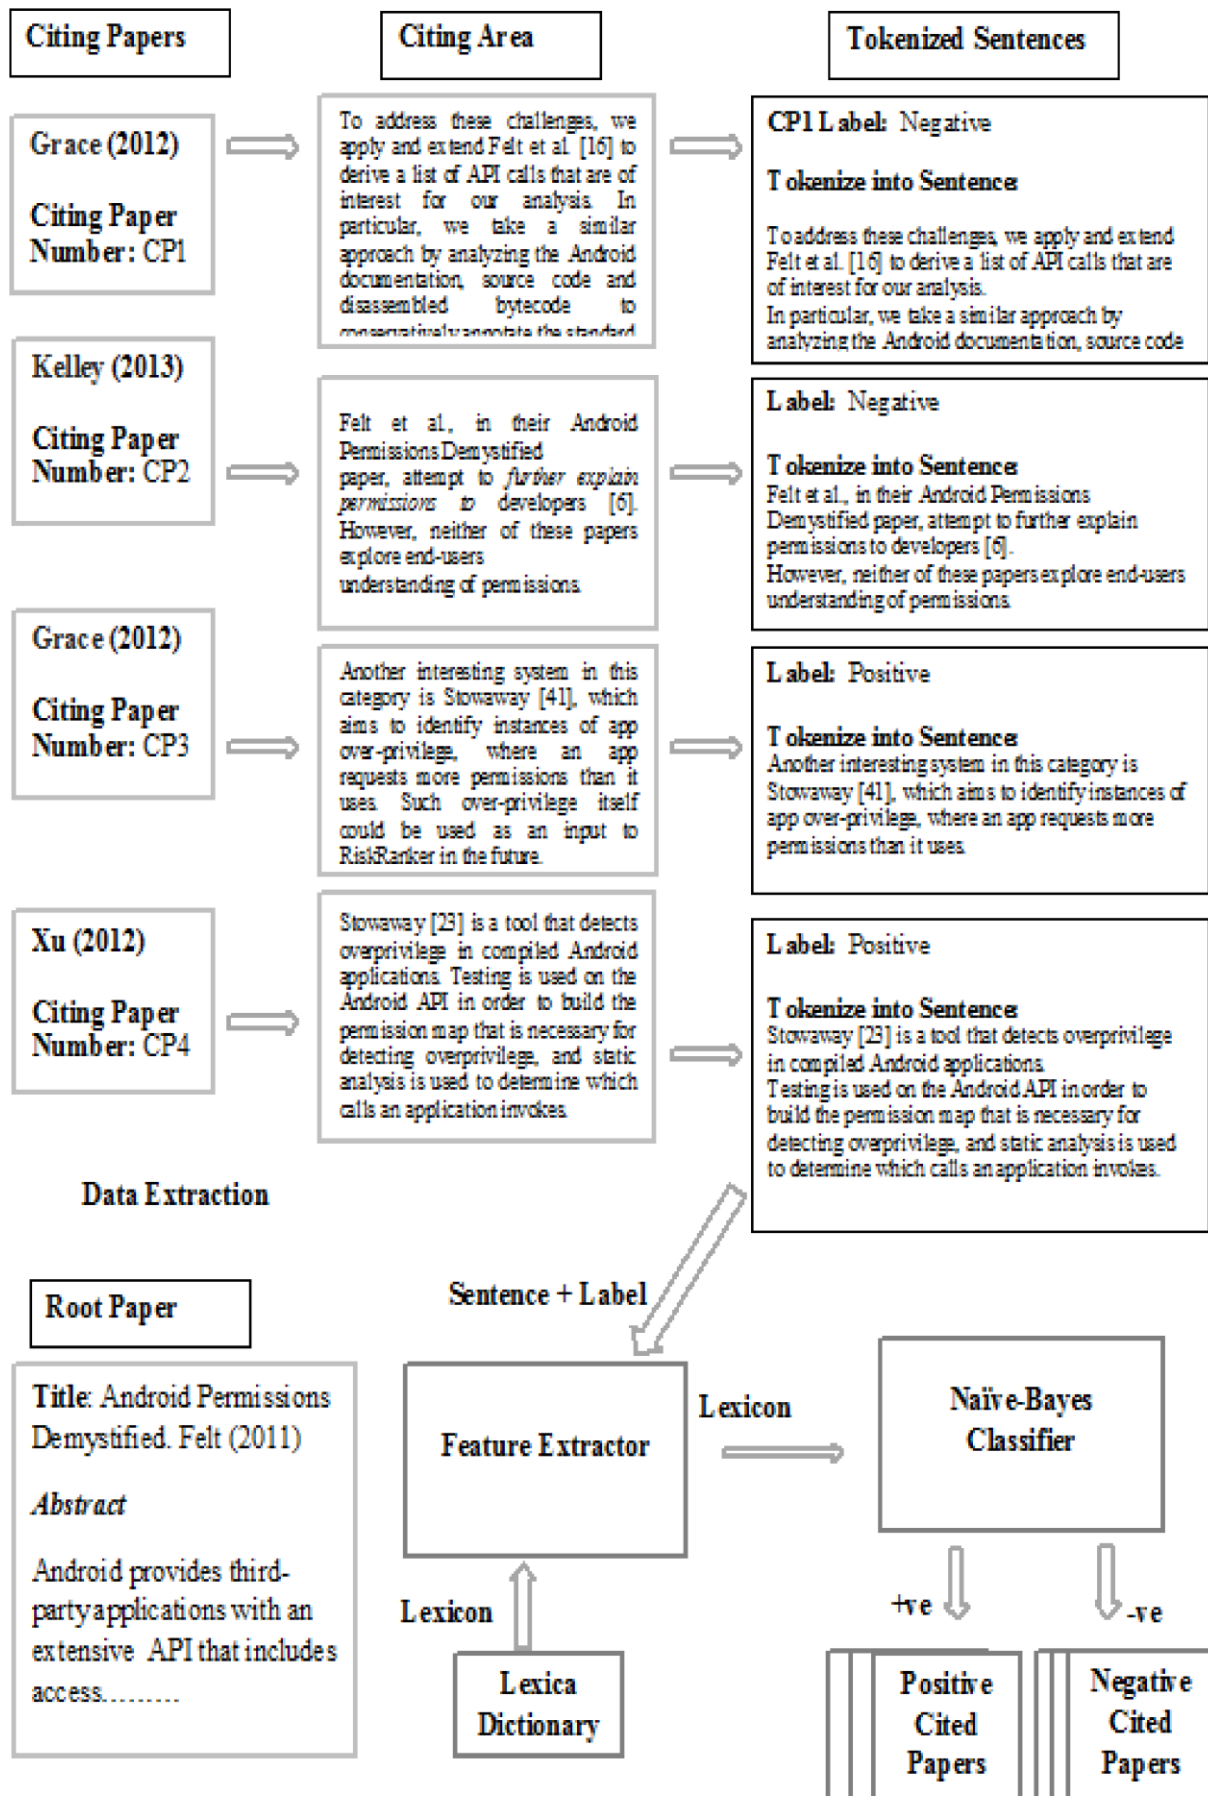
Citing Papers

Citing Area

Tokenized Sentences

Grace (2012)

Citing Paper Number: CP1

To address these challenges, we apply and extend Felt et al [16] to derive a list of API calls that are of interest for our analysis. In particular, we take a similar approach by analyzing the Android documentation, source code and disassembled bytecode to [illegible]

CP1 Label: Negative

Tokenize into Sentences

To address these challenges, we apply and extend Felt et al. [16] to derive a list of API calls that are of interest for our analysis.
In particular, we take a similar approach by analyzing the Android documentation, source code

Kelley (2013)

Citing Paper Number: CP2

Felt et al., in their Android Permissions Demystified paper, attempt to further explain permissions to developers [6]. However, neither of these papers explore end-users understanding of permissions.

Label: Negative

Tokenize into Sentences
Felt et al., in their Android Permissions Demystified paper, attempt to further explain permissions to developers [6].
However, neither of these papers explore end-users understanding of permissions.

Grace (2012)

Citing Paper Number: CP3

Another interesting system in this category is Stowaway [41], which aims to identify instances of app over-privilege, where an app requests more permissions than it uses. Such over-privilege itself could be used as an input to RiskRanker in the future.

Label: Positive

Tokenize into Sentences
Another interesting system in this category is Stowaway [41], which aims to identify instances of app over-privilege, where an app requests more permissions than it uses.

Xu (2012)

Citing Paper Number: CP4

Stowaway [23] is a tool that detects overprivilege in compiled Android applications. Testing is used on the Android API in order to build the permission map that is necessary for detecting overprivilege, and static analysis is used to determine which calls an application invokes.

Label: Positive

Tokenize into Sentences
Stowaway [23] is a tool that detects overprivilege in compiled Android applications.
Testing is used on the Android API in order to build the permission map that is necessary for detecting overprivilege, and static analysis is used to determine which calls an application invokes.

Data Extraction

Root Paper

Title: Android Permissions Demystified. Felt (2011)

Abstract

Android provides third-party applications with an extensive API that includes access.........

Sentence + Label

Feature Extractor

Lexicon

Naïve-Bayes Classifier

Lexicon

Lexica Dictionary

+ve

-ve

Positive Cited Papers

Negative Cited Papers